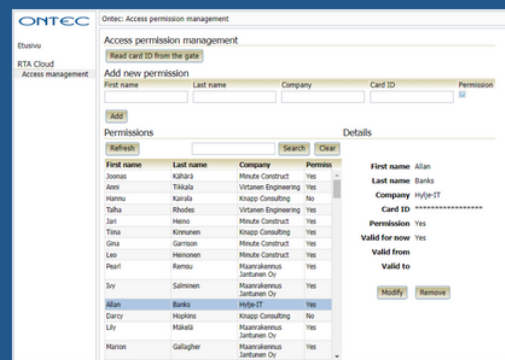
ONTEC

Ontec: Access permission management

Etusivu

RTA Cloud

Access management

Access permission management

Read card ID from the gate

Add new permission

| First name | Last name | Company | Card ID | Permission |
|---|---|---|---|---|

Add

Permissions

Refresh

Search

Clear

| First name | Last name | Company | Permiss |
|---|---|---|---|
| Joonas | Kähärä | Minute Construct | Yes |
| Anni | Tikkala | Virtanen Engineering | Yes |
| Hannu | Kairala | Knapp Consulting | No |
| Talha | Rhodes | Virtanen Engineering | Yes |
| Jari | Heino | Minute Construct | Yes |
| Tiina | Kinnunen | Knapp Consulting | Yes |
| Gina | Garrison | Minute Construct | Yes |
| Leo | Heinonen | Minute Construct | Yes |
| Pearl | Remsu | Maanrakennus Jantunen Oy | Yes |
| Ivy | Salminen | Maanrakennus Jantunen Oy | Yes |
| Allan | Banks | Hylje-IT | Yes |
| Darcy | Hopkins | Knapp Consulting | No |
| Lily | Mäkelä | Maanrakennus Jantunen Oy | Yes |
| Marion | Gallagher | Maanrakennus Jantunen Oy | Yes |

Details

First name Allan

Last name Banks

Company Hylje-IT

Card ID ****************

Permission Yes

Valid for now Yes

Valid from

Valid to

Modify

Remove